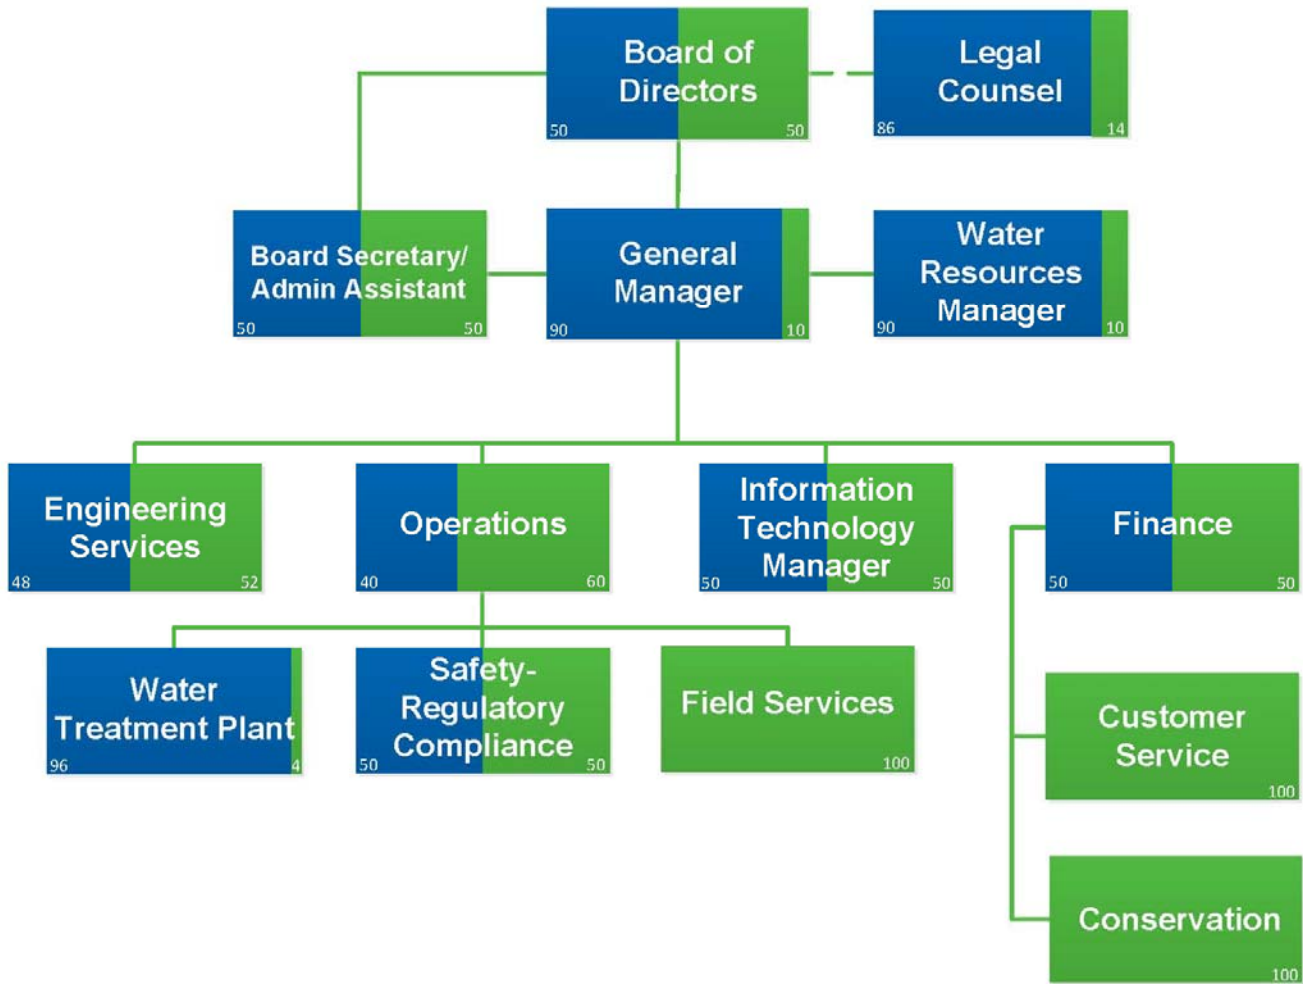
Board of Directors
50 50

Legal Counsel
86 14

Board Secretary/ Admin Assistant
50 50

General Manager
90 10

Water Resources Manager
90 10

Engineering Services
48 52

Operations
40 60

Information Technology Manager
50 50

Finance
50 50

Water Treatment Plant
96 4

Safety-Regulatory Compliance
50 50

Field Services
100

Customer Service
100

Conservation
100